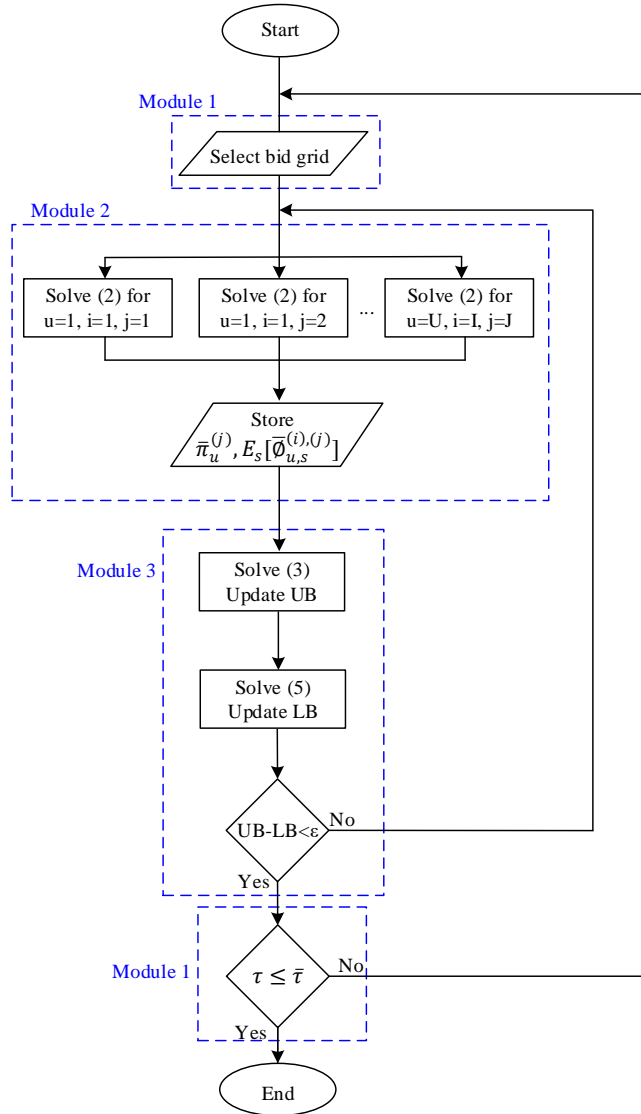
Start

Module 1

Select bid grid

Module 2

Solve (2) for u=1, i=1, j=1

Solve (2) for u=1, i=1, j=2

...

Solve (2) for u=U, i=I, j=J

Store $\bar{\pi}_u^{(j)}, E_s[\bar{\emptyset}_{u,s}^{(i),(j)}]$

Module 3

Solve (3) Update UB

Solve (5) Update LB

UB-LB<ε

No

Yes

Module 1

$\tau \leq \bar{\tau}$

No

Yes

End